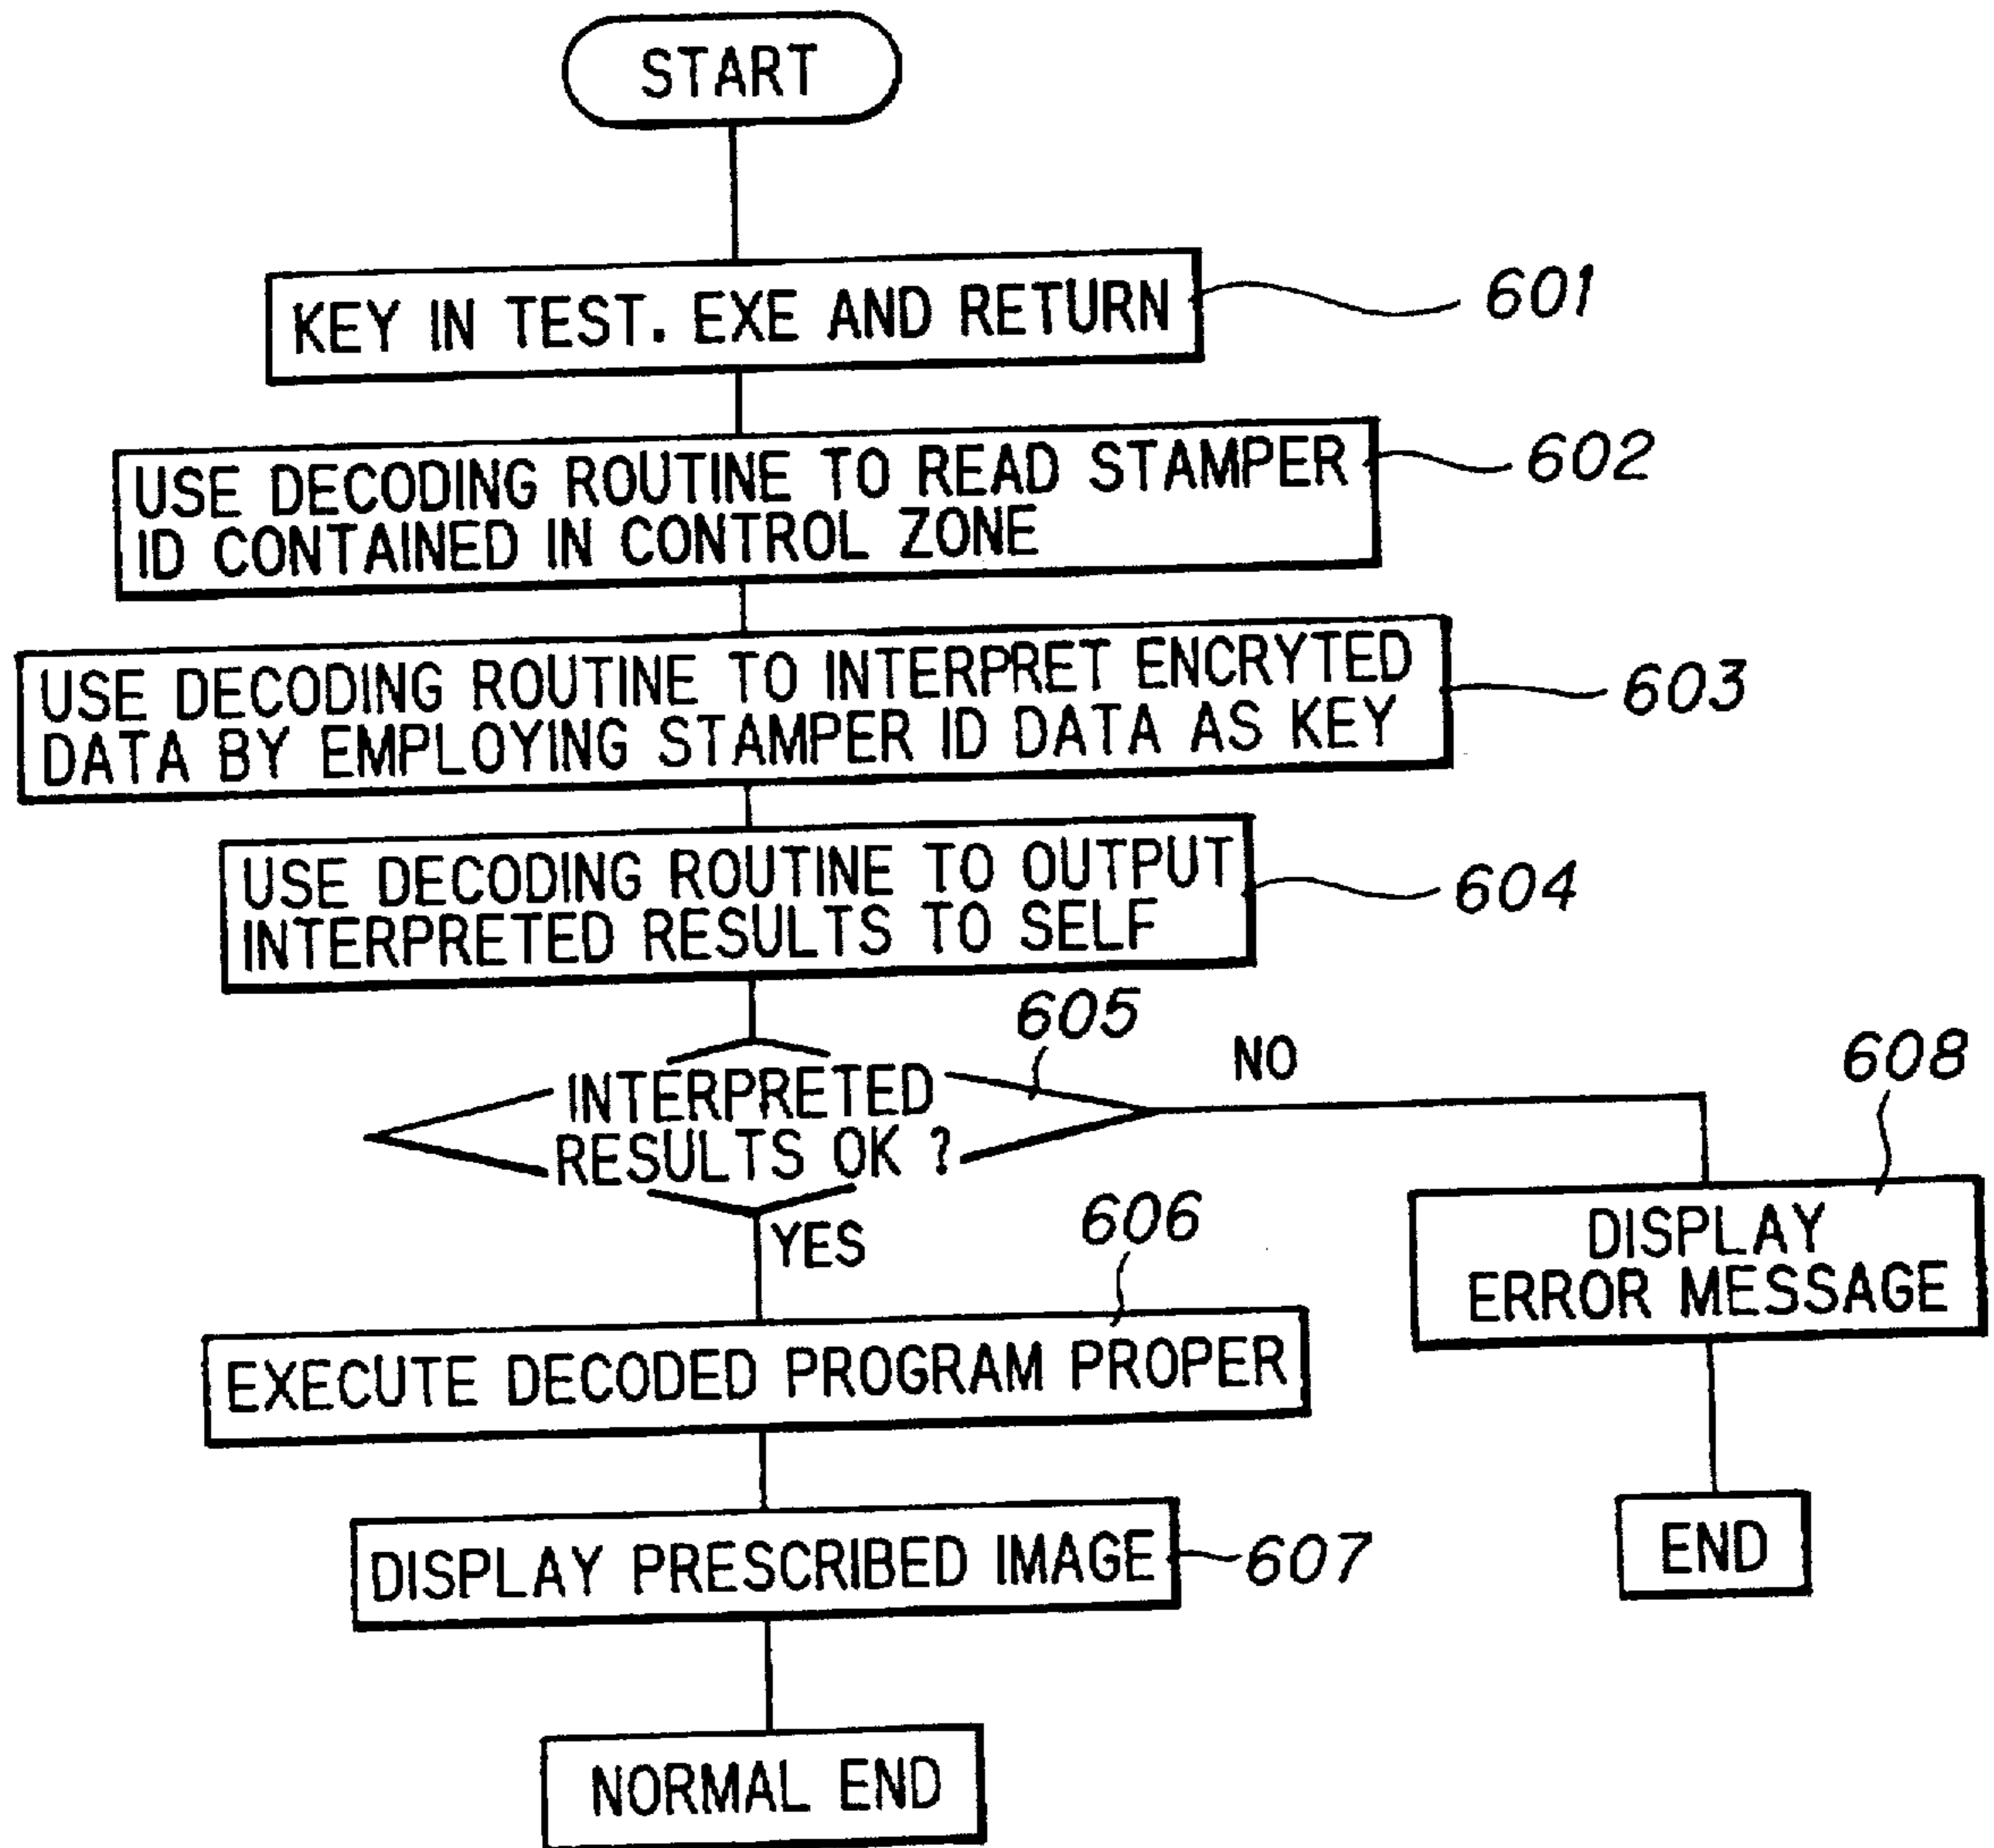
START

KEY IN TEST. EXE AND RETURN

601

USE DECODING ROUTINE TO READ STAMPER ID CONTAINED IN CONTROL ZONE

602

USE DECODING ROUTINE TO INTERPRET ENCRYTED DATA BY EMPLOYING STAMPER ID DATA AS KEY

603

USE DECODING ROUTINE TO OUTPUT INTERPRETED RESULTS TO SELF

604

605

INTERPRETED RESULTS OK ?

NO

608

YES

606

DISPLAY ERROR MESSAGE

EXECUTE DECODED PROGRAM PROPER

DISPLAY PRESCRIBED IMAGE

607

END

NORMAL END